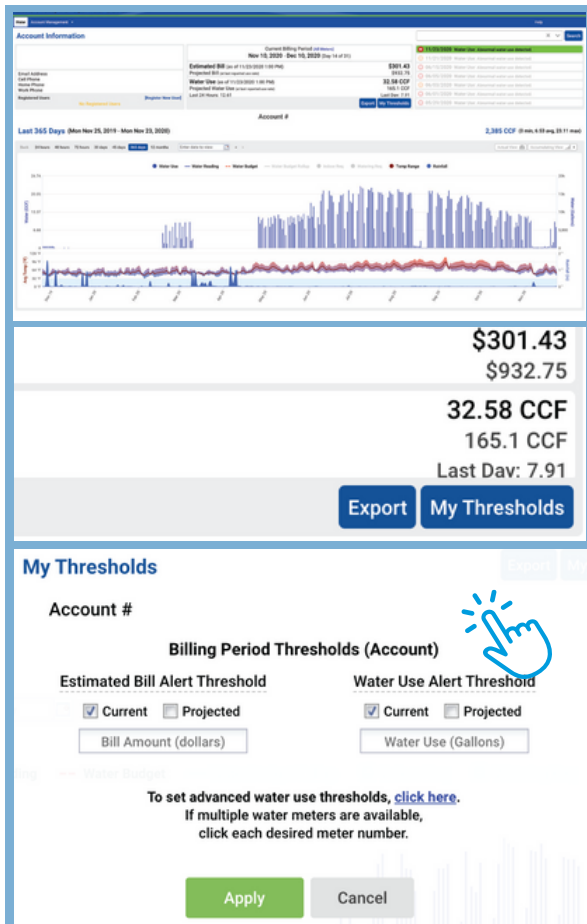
Home Account Management

Account Information

Email Address
Cell Phone
Home Phone
Work Phone
Registered Users
No Registered Users
[Register New User]

Current Billing Period
Nov 10, 2020 - Dec 10, 2020 (Day 14 of 31)

Estimated Bill $301.43
Projected Bill $932.75

Water Use 32.58 CCF
Projected Water Use 165.1 CCF
Last 24 Hours: 12.61 Last Day: 7.91

Export My Thresholds

11/23/2020 Water Use: Abnormal water use detected

Account #

Last 365 Days (Mon Nov 25, 2019 - Mon Nov 23, 2020)

2,385 CCF

Water Use Water Reading Water Budget Temp Range Rainfall

$301.43
$932.75

32.58 CCF
165.1 CCF
Last Day: 7.91

Export My Thresholds

My Thresholds

Account #

Billing Period Thresholds (Account)

Estimated Bill Alert Threshold

Current Projected

Bill Amount (dollars)

Water Use Alert Threshold

Current Projected

Water Use (Gallons)

To set advanced water use thresholds, click here.
If multiple water meters are available,
click each desired meter number.

Apply Cancel